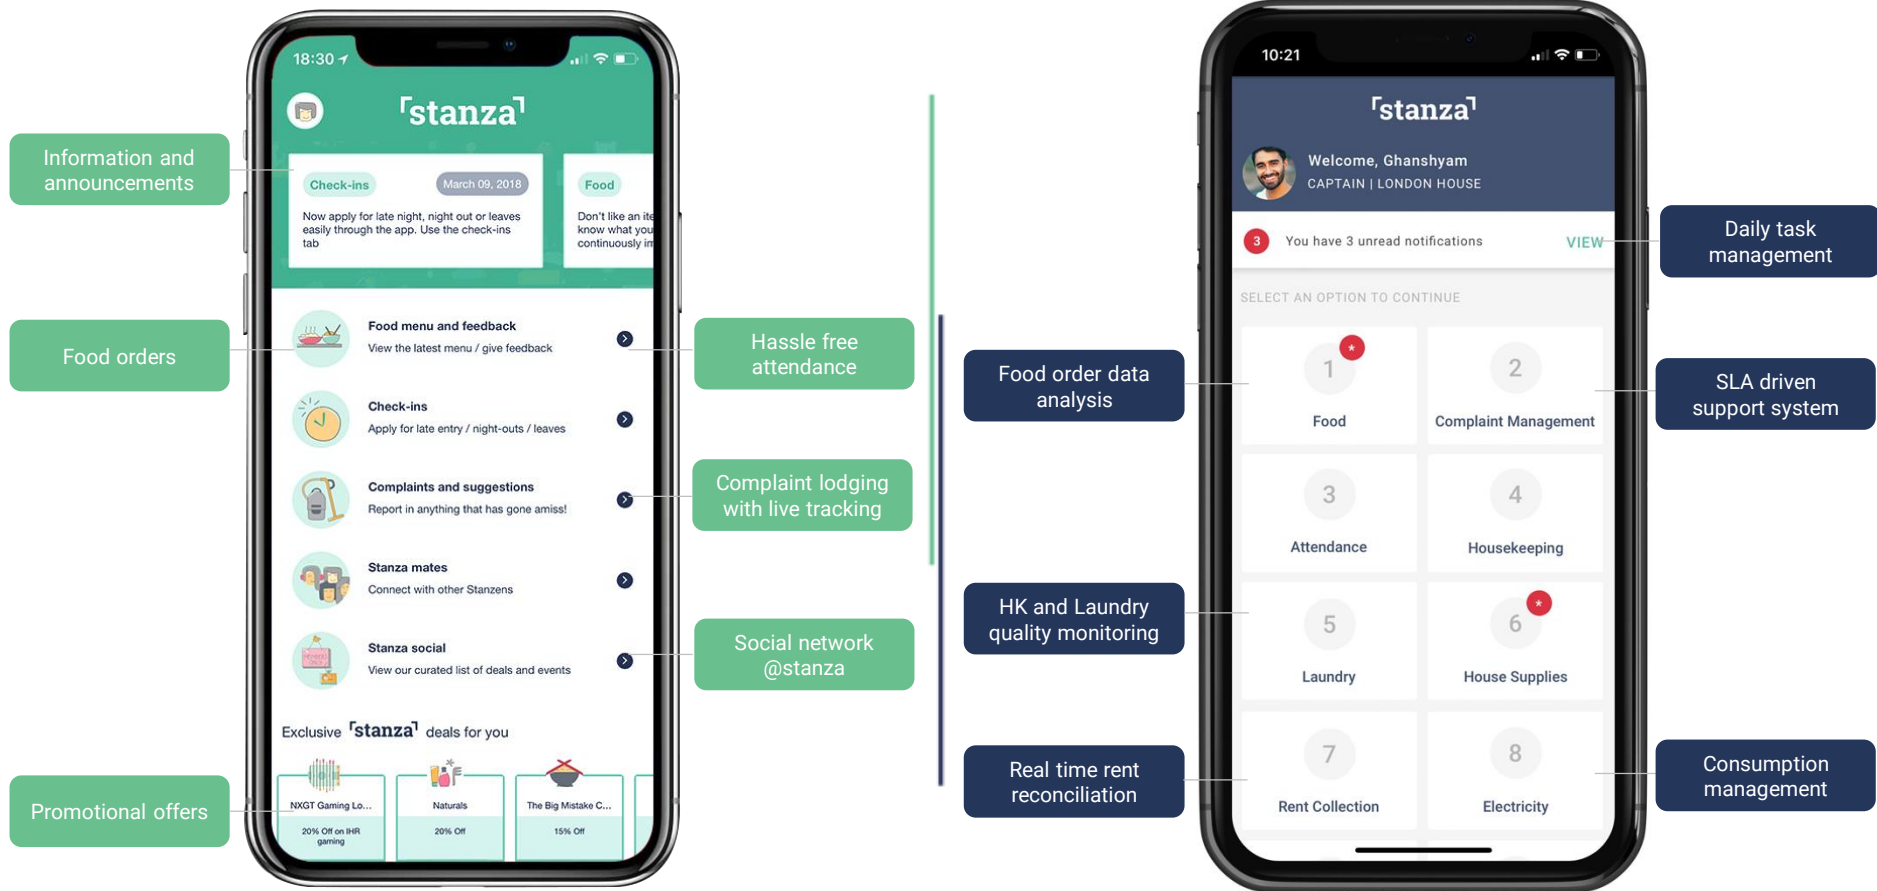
Information and announcements

Food orders

Promotional offers

18:30

stanza

Check-ins

March 09, 2018

Now apply for late night, night out or leaves easily through the app. Use the check-ins tab

Food

Don't like an ite know what you continuously im

Food menu and feedback
View the latest menu / give feedback

Check-ins
Apply for late entry / night-outs / leaves

Complaints and suggestions
Report in anything that has gone amiss!

Stanza mates
Connect with other Stanzens

Stanza social
View our curated list of deals and events

Exclusive stanza deals for you

NXGT Gaming Lo...
20% Off on IHR gaming

Naturals
20% Off

The Big Mistake C...
15% Off

Hassle free attendance

Complaint lodging with live tracking

Social network @stanza

Food order data analysis

HK and Laundry quality monitoring

Real time rent reconciliation

10:21

stanza

Welcome, Ghanshyam
CAPTAIN | LONDON HOUSE

3 You have 3 unread notifications VIEW

SELECT AN OPTION TO CONTINUE

| 1 Food | 2 Complaint Management |
|---|---|
| 3 Attendance | 4 Housekeeping |
| 5 Laundry | 6 House Supplies |
| 7 Rent Collection | 8 Electricity |

Daily task management

SLA driven support system

Consumption management